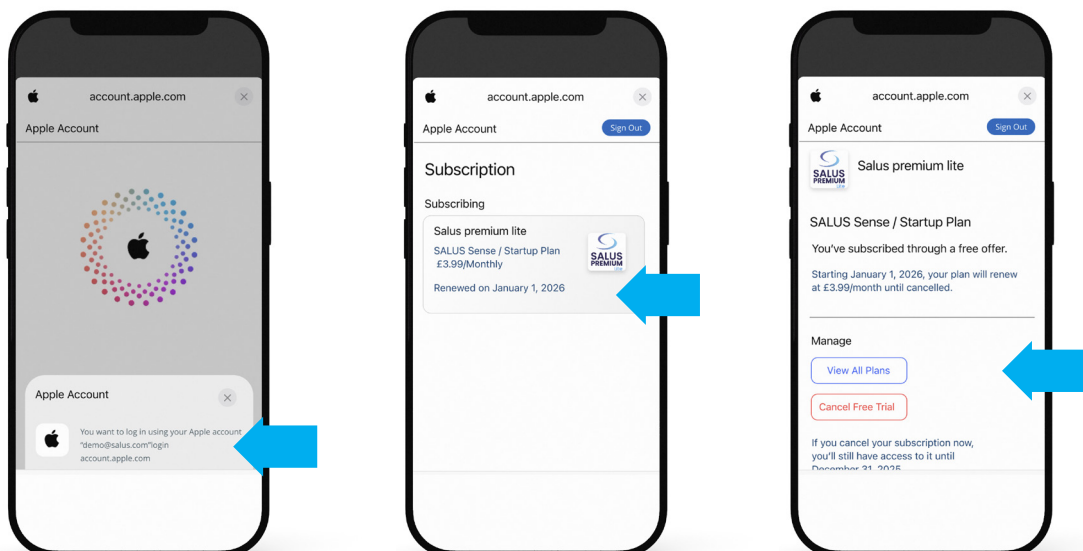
account.apple.com

Apple Account

Apple Account

You want to log in using your Apple account "demo@salus.com"login account.apple.com

account.apple.com

Apple Account

Sign Out

Subscription

Subscribing

Salus premium lite

SALUS Sense / Startup Plan
£3.99/Monthly

Renewed on January 1, 2026

SALUS PREMIUM

account.apple.com

Apple Account

Sign Out

SALUS PREMIUM

Salus premium lite

SALUS Sense / Startup Plan

You've subscribed through a free offer.

Starting January 1, 2026, your plan will renew at £3.99/month until cancelled.

Manage

View All Plans

Cancel Free Trial

If you cancel your subscription now, you'll still have access to it until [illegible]